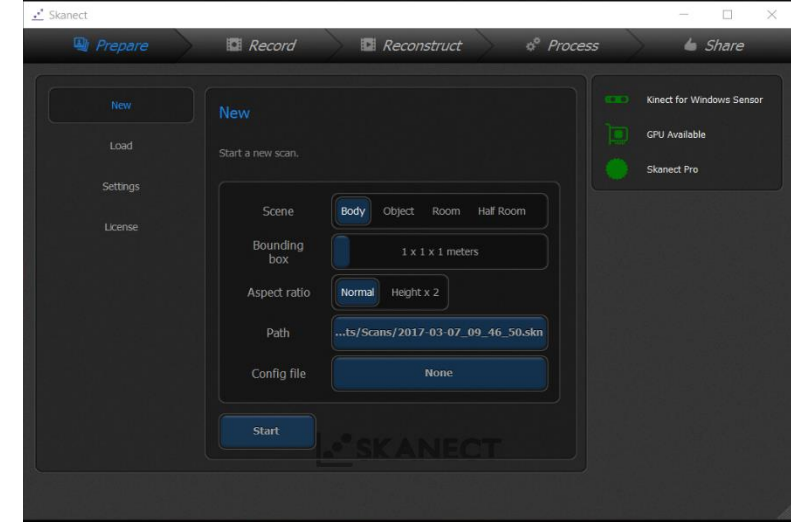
Skanect

Prepare Record Reconstruct Process Share

New
Load
Settings
License

New

Start a new scan.

Scene Body Object Room Half Room

Bounding box 1 x 1 x 1 meters

Aspect ratio Normal Height x 2

Path ...ts/Scans/2017-03-07_09_46_50.skn

Config file None

Start

SKANECT

Kinect for Windows Sensor
GPU Available
Skanect Pro